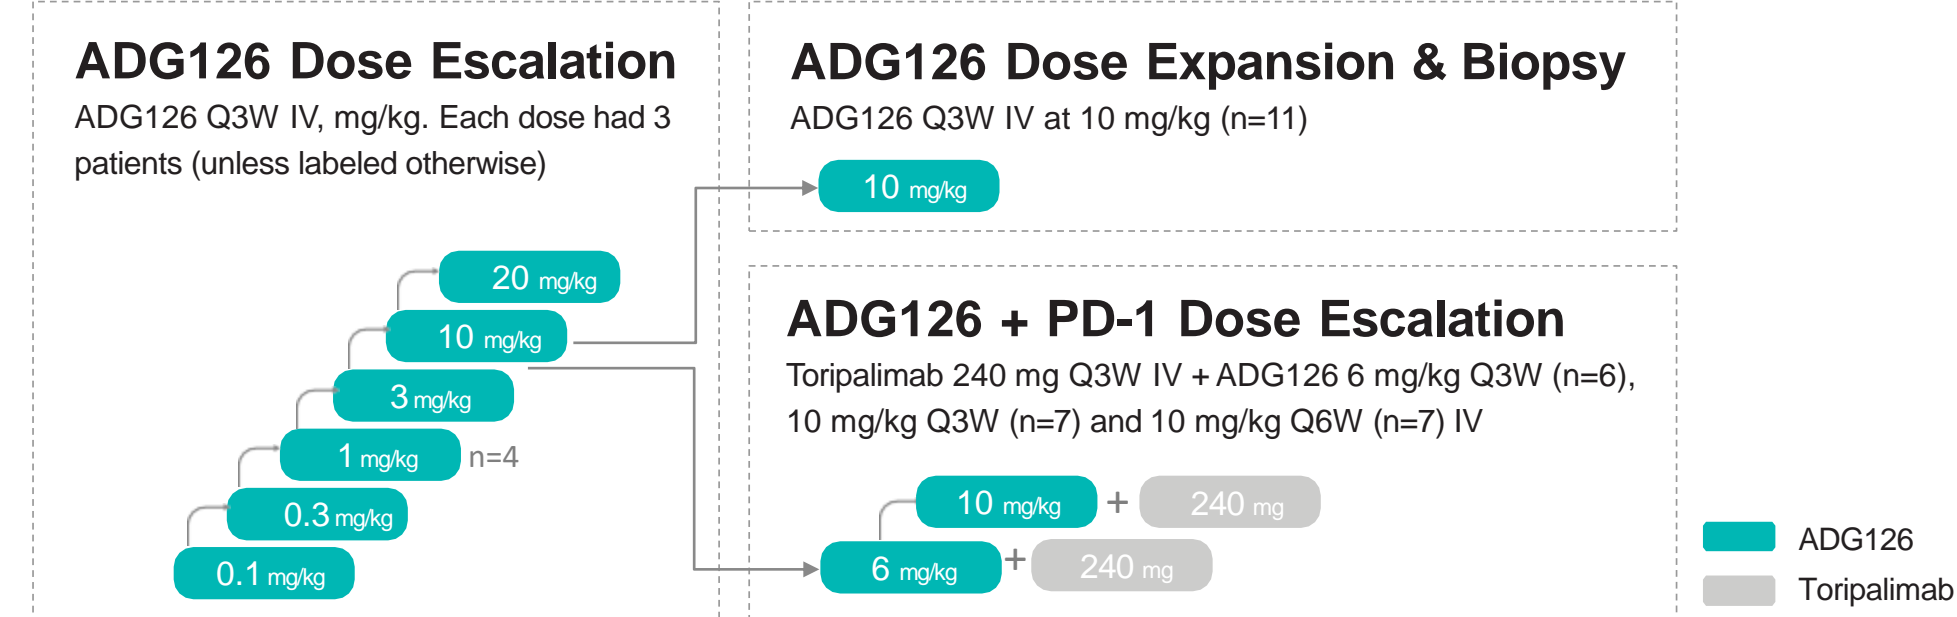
ADG126 Dose Escalation

ADG126 Q3W IV, mg/kg. Each dose had 3 patients (unless labeled otherwise)

20 mg/kg

10 mg/kg

3 mg/kg

1 mg/kg n=4

0.3 mg/kg

0.1 mg/kg

ADG126 Dose Expansion & Biopsy

ADG126 Q3W IV at 10 mg/kg (n=11)

10 mg/kg

ADG126 + PD-1 Dose Escalation

Toripalimab 240 mg Q3W IV + ADG126 6 mg/kg Q3W (n=6), 10 mg/kg Q3W (n=7) and 10 mg/kg Q6W (n=7) IV

10 mg/kg + 240 mg

6 mg/kg + 240 mg

ADG126

Toripalimab